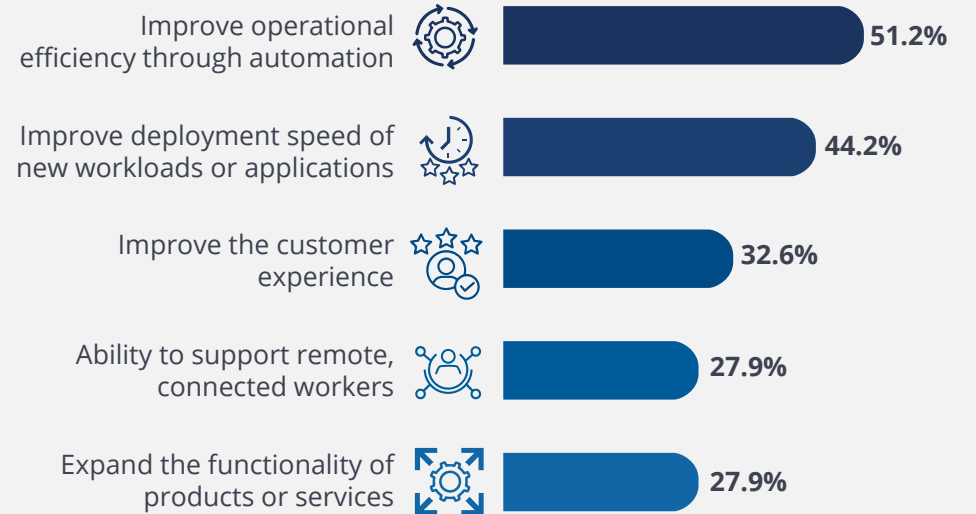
Improve operational efficiency through automation 51.2%

Improve deployment speed of new workloads or applications 44.2%

Improve the customer experience 32.6%

Ability to support remote, connected workers 27.9%

Expand the functionality of products or services 27.9%